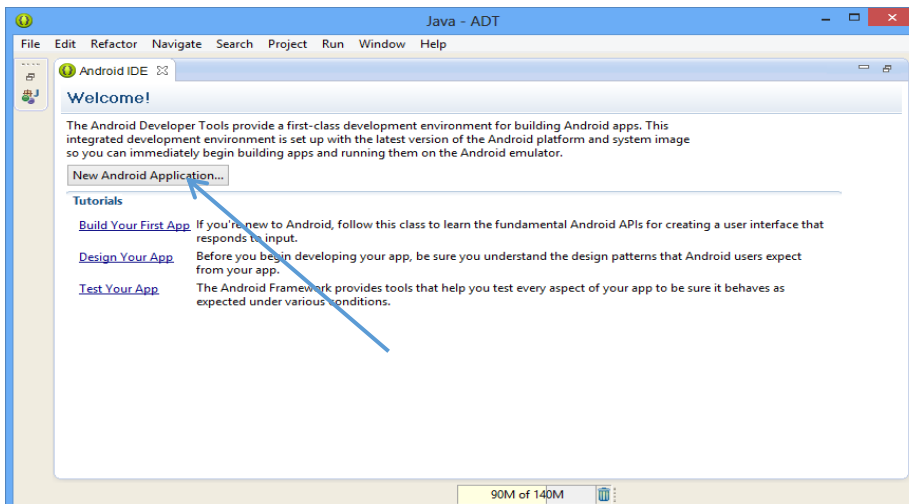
Java - ADT

File Edit Refactor Navigate Search Project Run Window Help

Android IDE

Welcome!

The Android Developer Tools provide a first-class development environment for building Android apps. This integrated development environment is set up with the latest version of the Android platform and system image so you can immediately begin building apps and running them on the Android emulator.

New Android Application...

Tutorials

| | |
|---|---|
| Build Your First App | If you're new to Android, follow this class to learn the fundamental Android APIs for creating a user interface that responds to input. |
| Design Your App | Before you begin developing your app, be sure you understand the design patterns that Android users expect from your app. |
| Test Your App | The Android Framework provides tools that help you test every aspect of your app to be sure it behaves as expected under various conditions. |

90M of 140M